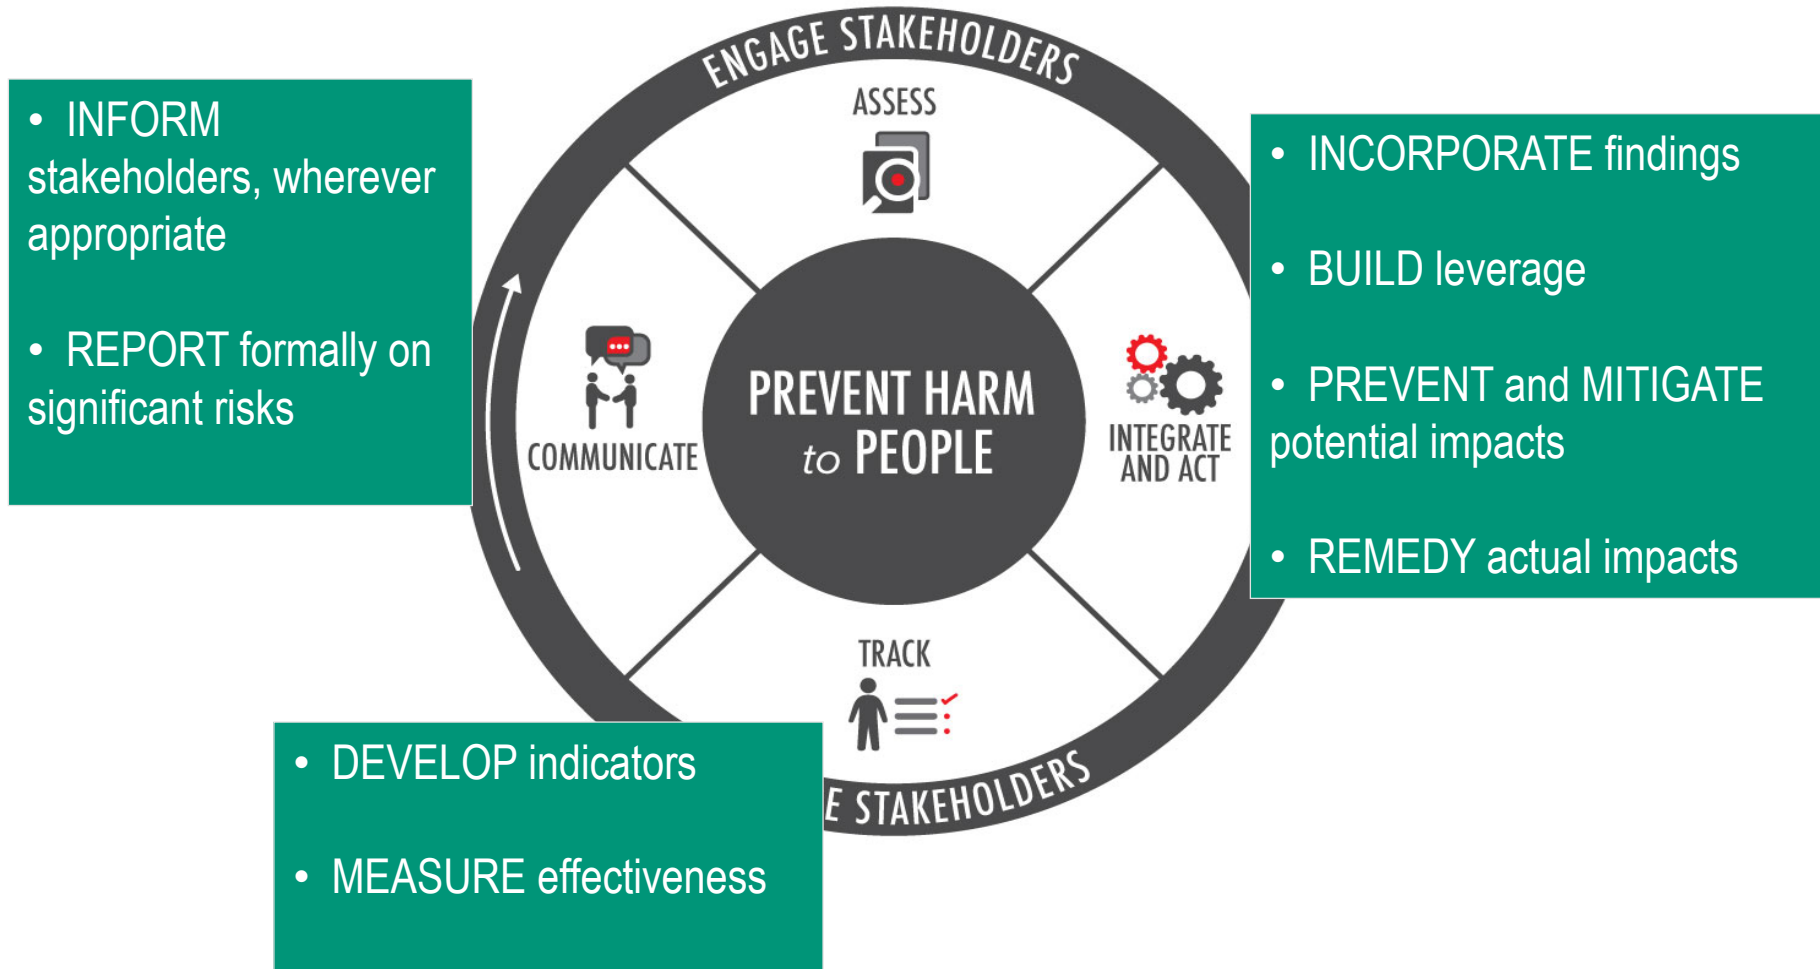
ENGAGE STAKEHOLDERS

ASSESS

• INFORM stakeholders, wherever appropriate

• REPORT formally on significant risks

COMMUNICATE

PREVENT HARM to PEOPLE

INTEGRATE AND ACT

• INCORPORATE findings

• BUILD leverage

• PREVENT and MITIGATE potential impacts

• REMEDY actual impacts

TRACK

• DEVELOP indicators

• MEASURE effectiveness

E STAKEHOLDERS